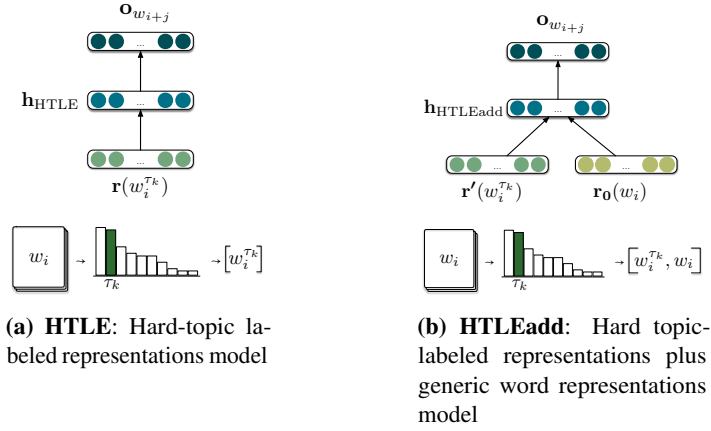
$\mathbf{o}_{w_{i+j}}$

...

$\mathbf{h}_{\text{HTLE}}$

...

...

$\mathbf{r}(w_i^{\tau_k})$

$w_i$ → $\tau_k$ → $[w_i^{\tau_k}]$

**(a) HTLE**: Hard-topic labeled representations model

$\mathbf{o}_{w_{i+j}}$

...

$\mathbf{h}_{\text{HTLEadd}}$

...

...

...

$\mathbf{r'}(w_i^{\tau_k})$

$\mathbf{r_0}(w_i)$

$w_i$ → $\tau_k$ → $[w_i^{\tau_k}, w_i]$

**(b) HTLEadd**: Hard topic-labeled representations plus generic word representations model